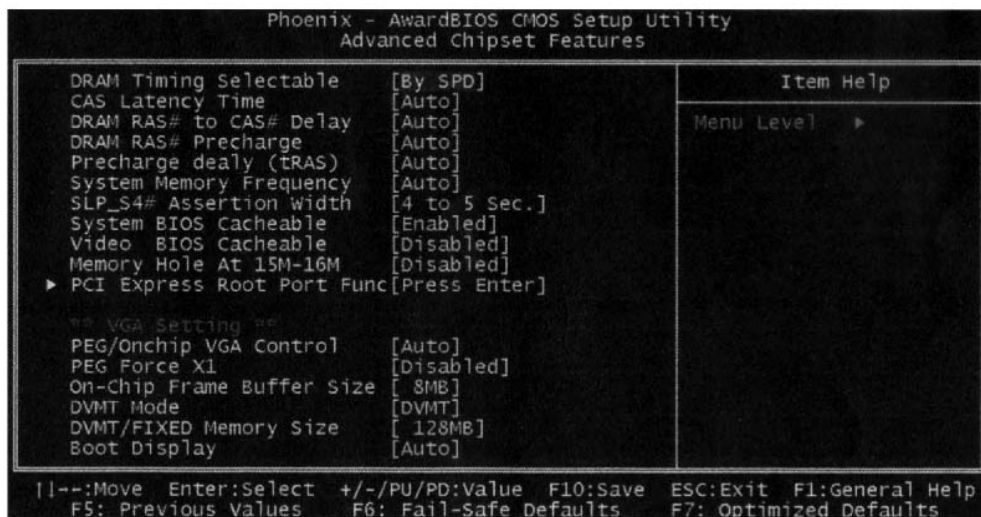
Phoenix - AwardBIOS CMOS Setup Utility
Advanced Chipset Features

| | | Item Help |
|---|---|---|
| DRAM Timing Selectable | [By SPD] | Menu Level ▸ |
| CAS Latency Time | [Auto] | |
| DRAM RAS# to CAS# Delay | [Auto] | |
| DRAM RAS# Precharge | [Auto] | |
| Precharge dealy (tRAS) | [Auto] | |
| System Memory Frequency | [Auto] | |
| SLP_S4# Assertion Width | [4 to 5 Sec.] | |
| System BIOS Cacheable | [Enabled] | |
| Video BIOS Cacheable | [Disabled] | |
| Memory Hole At 15M-16M | [Disabled] | |
| ▸ PCI Express Root Port Func | [Press Enter] | |
| ** VGA Setting ** | | |
| PEG/Onchip VGA Control | [Auto] | |
| PEG Force X1 | [Disabled] | |
| On-Chip Frame Buffer Size | [ 8MB] | |
| DVMT Mode | [DVMT] | |
| DVMT/FIXED Memory Size | [ 128MB] | |
| Boot Display | [Auto] | |

↑↓→←:Move Enter:Select +/-/PU/PD:Value F10:Save ESC:Exit F1:General Help
F5: Previous Values F6: Fail-Safe Defaults F7: Optimized Defaults